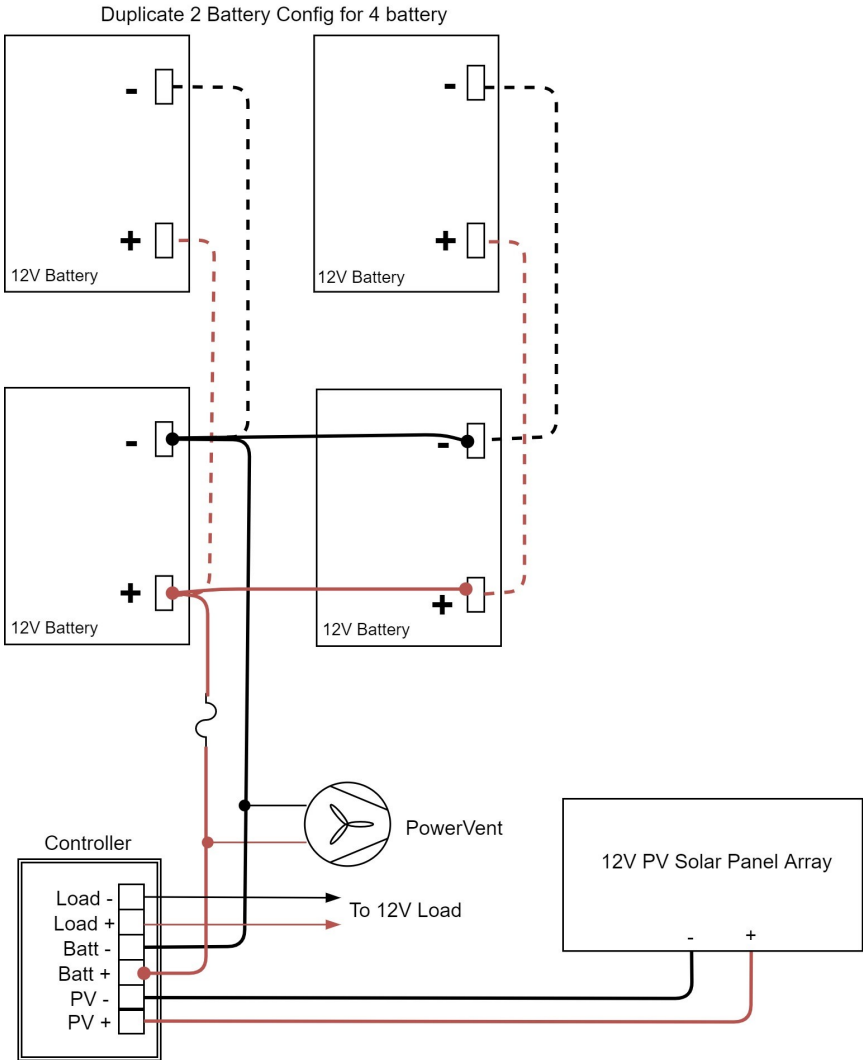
Duplicate 2 Battery Config for 4 battery

-
+
12V Battery

-
+
12V Battery

-
+
12V Battery

-
+
12V Battery

PowerVent

Controller
Load -
Load +
Batt -
Batt +
PV -
PV +

To 12V Load

12V PV Solar Panel Array
-
+